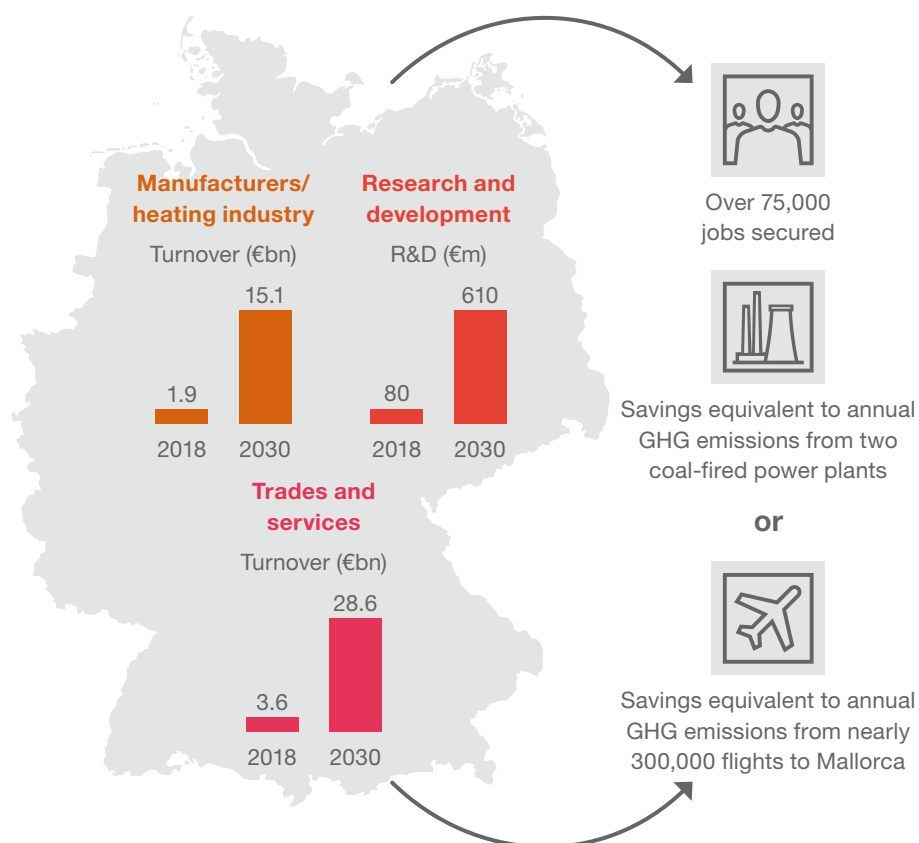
Manufacturers/ heating industry

Turnover (€bn)

1.9
15.1
2018
2030

Research and development

R&D (€m)

80
610
2018
2030

Trades and services

Turnover (€bn)

3.6
28.6
2018
2030

Over 75,000 jobs secured

Savings equivalent to annual GHG emissions from two coal-fired power plants

or

Savings equivalent to annual GHG emissions from nearly 300,000 flights to Mallorca